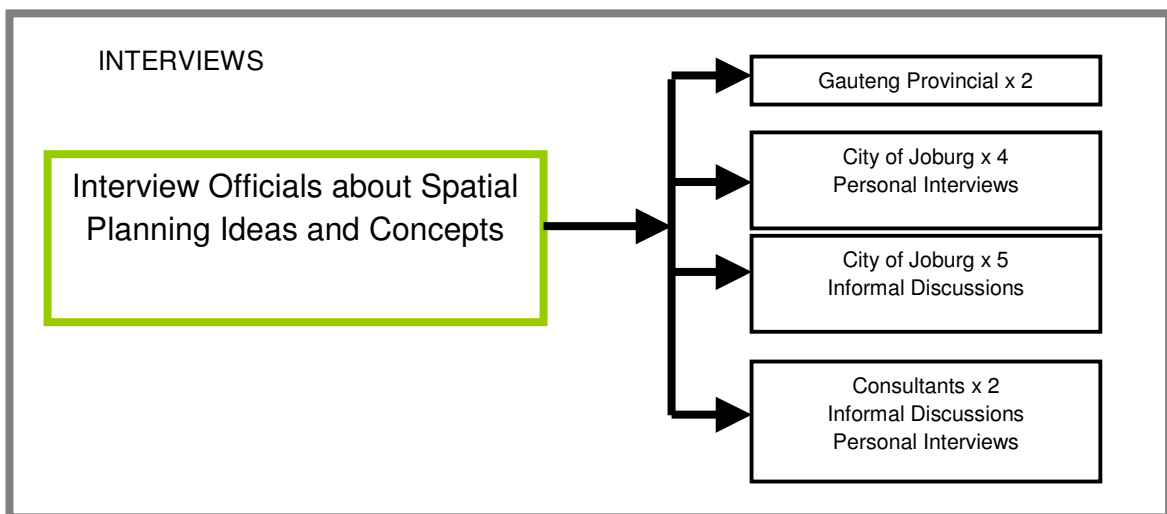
INTERVIEWS

Interview Officials about Spatial Planning Ideas and Concepts

Gauteng Provincial x 2

City of Joburg x 4
Personal Interviews

City of Joburg x 5
Informal Discussions

Consultants x 2
Informal Discussions
Personal Interviews